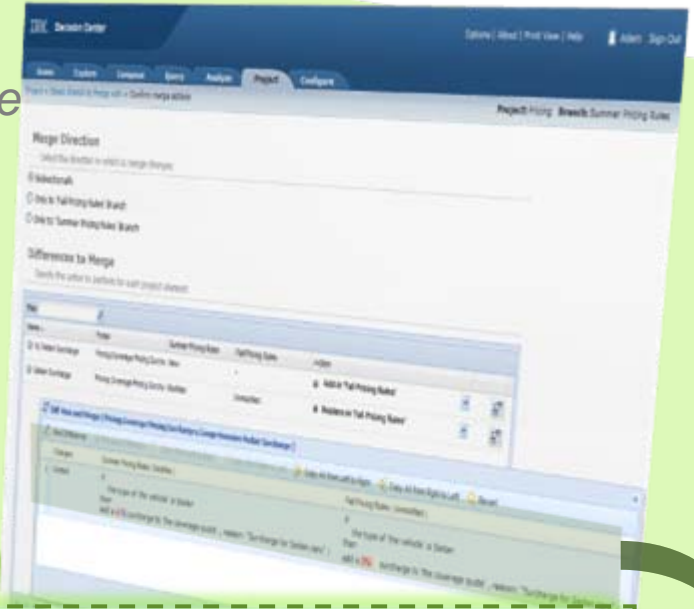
IBM Decision Center

Options | About | Print View | Help Admin Sign Out

Home Explore Compose Query Analyze Project Configure

e

Project Pricing Branch Summer Pricing Rules

Merge Direction

Select the direction in which to merge changes

Bidirectional

Only to 'Fall Pricing Rules' Branch

Only to 'Summer Pricing Rules' Branch

Differences to Merge

Specify the action to perform for each project element

Filter

| Name | Folder | Summer Pricing Rules | Fall Pricing Rules | Action |
|---|---|---|---|---|
| Is Sedan Surcharge | Pricing Coverage Pricing Sur... New | | | Add to 'Fall Pricing Rules' |
| Sedan Surcharge | Pricing Coverage Pricing Sur... Modified | | Unmodified | Replace in 'Fall Pricing Rules' |

Diff View and Merge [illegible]

Next Difference

Copy all from left to right Copy all from right to left Revert

Changes Summer Pricing Rules (Modified) Fall Pricing Rules (Unmodified)

Content

if the type of the vehicle is Sedan then add a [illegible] surcharge to the coverage quote , reason: "Surcharge for Sedan cars" ;

if the type of the vehicle is Sedan then add a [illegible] surcharge to the coverage quote , reason: "Surcharge for Sedan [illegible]